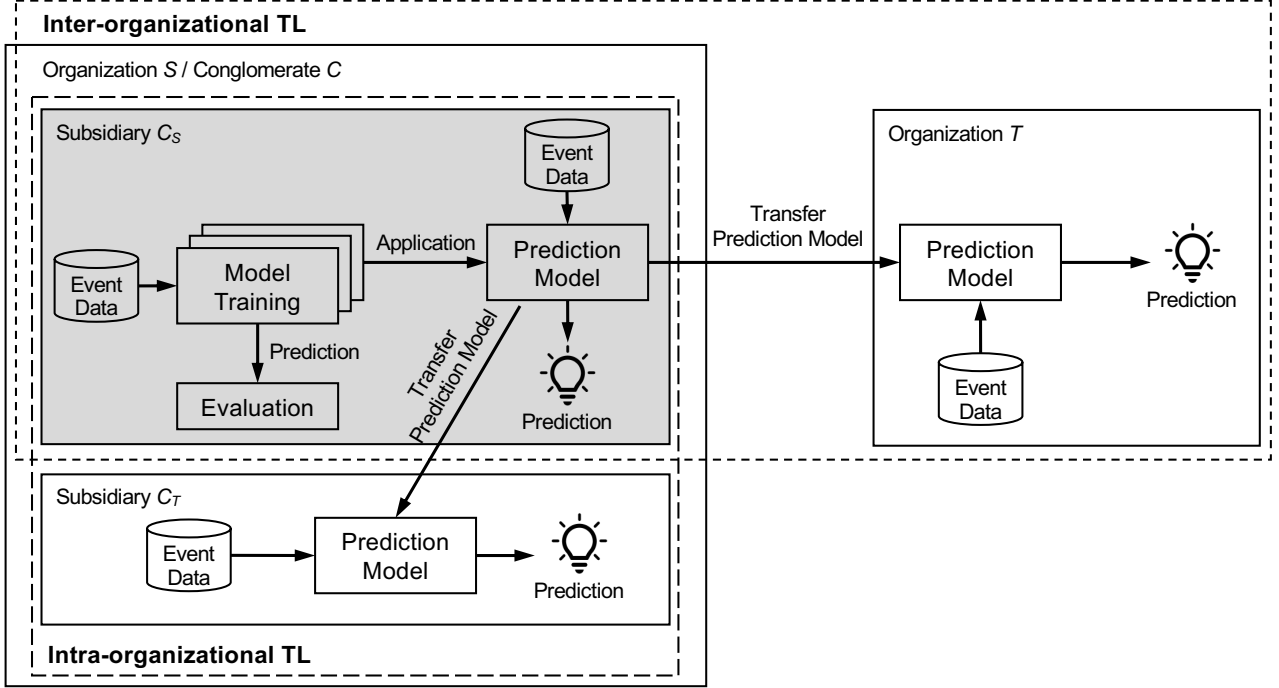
Inter-organizational TL

Organization $S$ / Conglomerate $C$

Subsidiary $C_S$

Event Data

Event Data

Model Training

Application

Prediction Model

Prediction

Evaluation

Transfer Prediction Model

Prediction

Transfer Prediction Model

Organization $T$

Prediction Model

Prediction

Event Data

Subsidiary $C_T$

Event Data

Prediction Model

Prediction

Intra-organizational TL